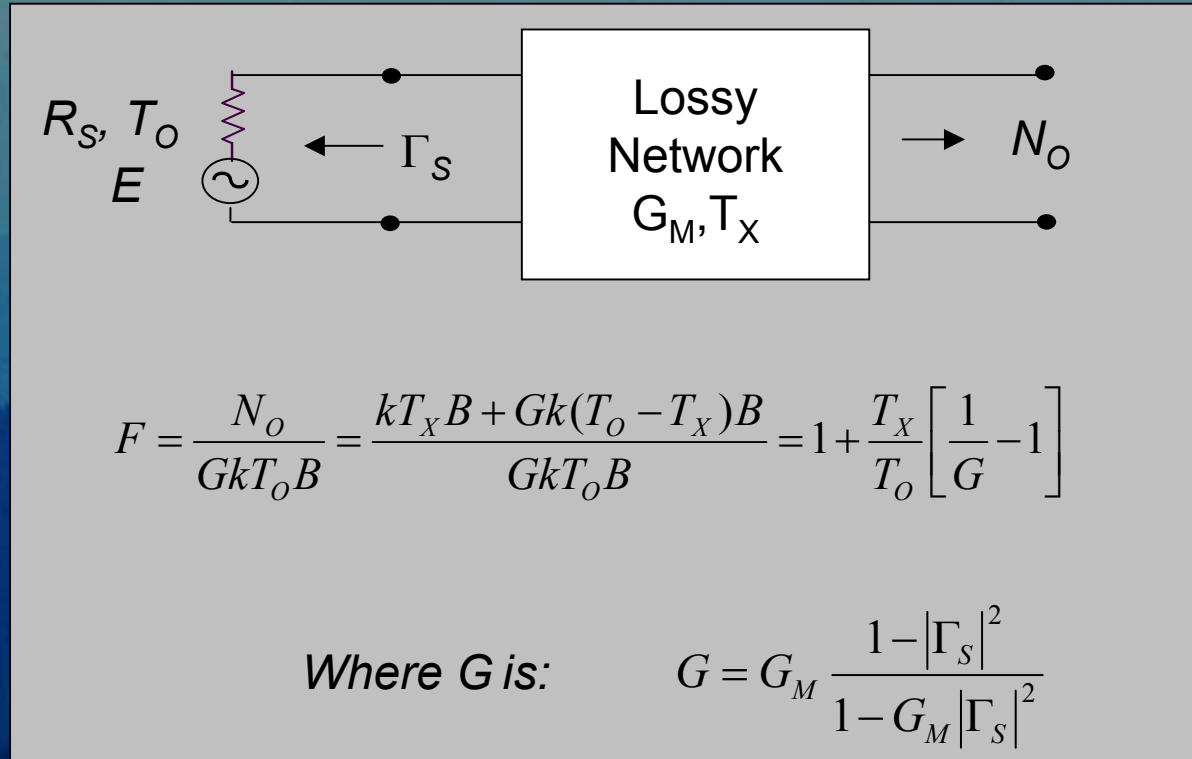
$R_S$, $T_O$
$E$

$\Gamma_S$

Lossy Network $G_M$,$T_X$

$N_O$

$$F = \frac{N_O}{GkT_OB} = \frac{kT_XB + Gk(T_O - T_X)B}{GkT_OB} = 1 + \frac{T_X}{T_O}\left[\frac{1}{G} - 1\right]$$

Where G is: $G = G_M \frac{1-|\Gamma_S|^2}{1-G_M|\Gamma_S|^2}$